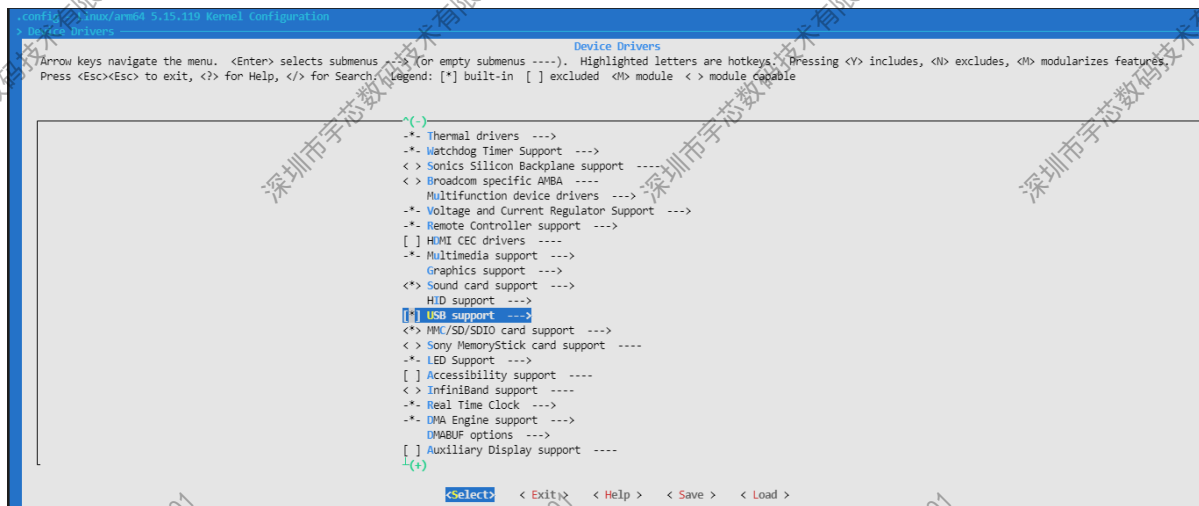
.config - Linux/arm64 5.15.119 Kernel Configuration
> Device Drivers

Device Drivers

Arrow keys navigate the menu. <Enter> selects submenus ---> (or empty submenus ----). Highlighted letters are hotkeys. Pressing <Y> includes, <N> excludes, <M> modularizes features. Press <Esc><Esc> to exit, <?> for Help, </> for Search. Legend: [*] built-in [ ] excluded <M> module < > module capable

^(-)
-*- Thermal drivers --->
-*- Watchdog Timer Support --->
< > Sonics Silicon Backplane support ----
< > Broadcom specific AMBA ----
Multifunction device drivers --->
-*- Voltage and Current Regulator Support --->
-*- Remote Controller support --->
[ ] HDMI CEC drivers ----
-*- Multimedia support --->
Graphics support --->
<*> Sound card support --->
HID support --->
[*] USB support --->
<*> MMC/SD/SDIO card support --->
< > Sony MemoryStick card support ----
-*- LED Support --->
[ ] Accessibility support ----
< > InfiniBand support ----
-*- Real Time Clock --->
-*- DMA Engine support --->
DMABUF options --->
[ ] Auxiliary Display support ----
(+)

<Select> < Exit > < Help > < Save > < Load >

深圳市宇芯数码技术有限 深圳市宇芯数码技术有限 深圳市宇芯数码技术有限 深圳市宇芯数码技